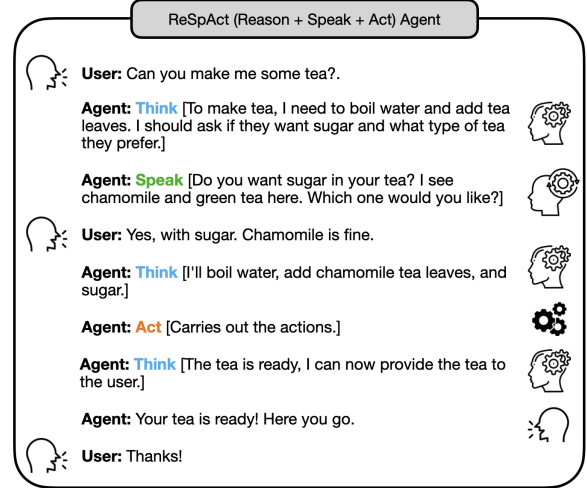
ReSpAct (Reason + Speak + Act) Agent

User: Can you make me some tea?.

Agent: Think [To make tea, I need to boil water and add tea leaves. I should ask if they want sugar and what type of tea they prefer.]

Agent: Speak [Do you want sugar in your tea? I see chamomile and green tea here. Which one would you like?]

User: Yes, with sugar. Chamomile is fine.

Agent: Think [I'll boil water, add chamomile tea leaves, and sugar.]

Agent: Act [Carries out the actions.]

Agent: Think [The tea is ready, I can now provide the tea to the user.]

Agent: Your tea is ready! Here you go.

User: Thanks!